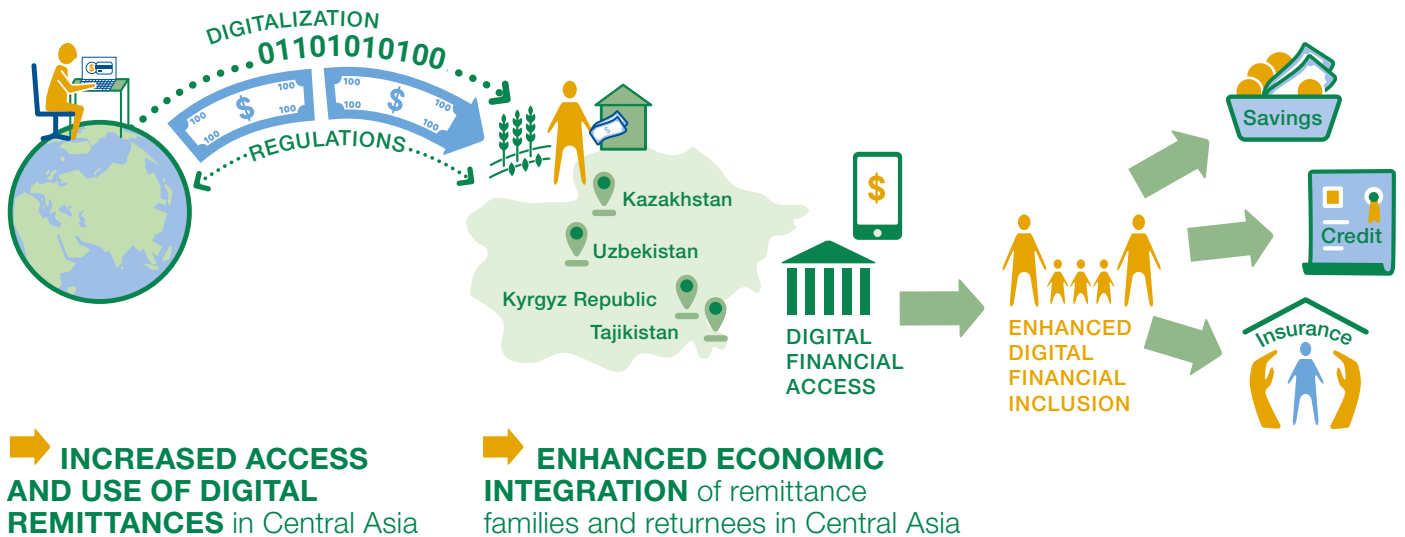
DIGITALIZATION
01101010100
100 $ 100
100 $ 100
REGULATIONS

Kazakhstan
Uzbekistan
Kyrgyz Republic
Tajikistan

$

DIGITAL FINANCIAL ACCESS

ENHANCED DIGITAL FINANCIAL INCLUSION

Savings
Credit
Insurance

INCREASED ACCESS AND USE OF DIGITAL REMITTANCES in Central Asia

ENHANCED ECONOMIC INTEGRATION of remittance families and returnees in Central Asia